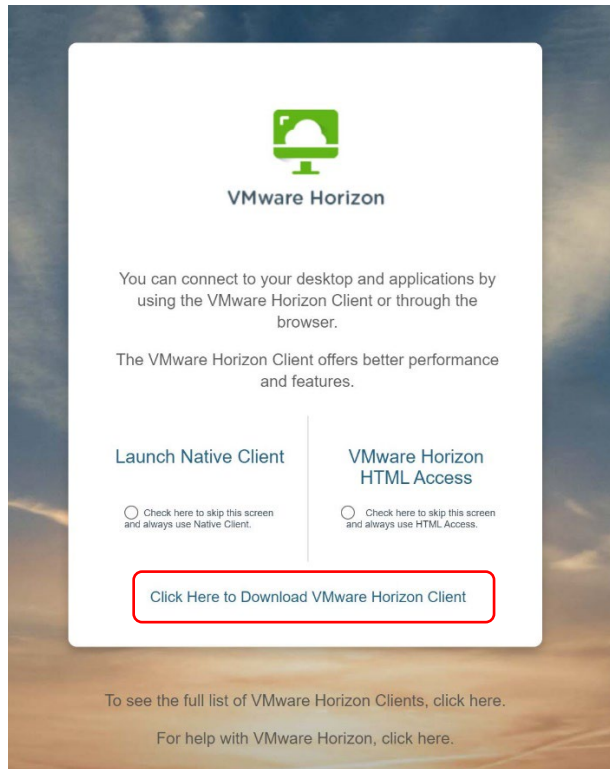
VMware Horizon

You can connect to your desktop and applications by using the VMware Horizon Client or through the browser.

The VMware Horizon Client offers better performance and features.

Launch Native Client

Check here to skip this screen and always use Native Client.

VMware Horizon HTML Access

Check here to skip this screen and always use HTML Access.

Click Here to Download VMware Horizon Client

To see the full list of VMware Horizon Clients, click here.

For help with VMware Horizon, click here.